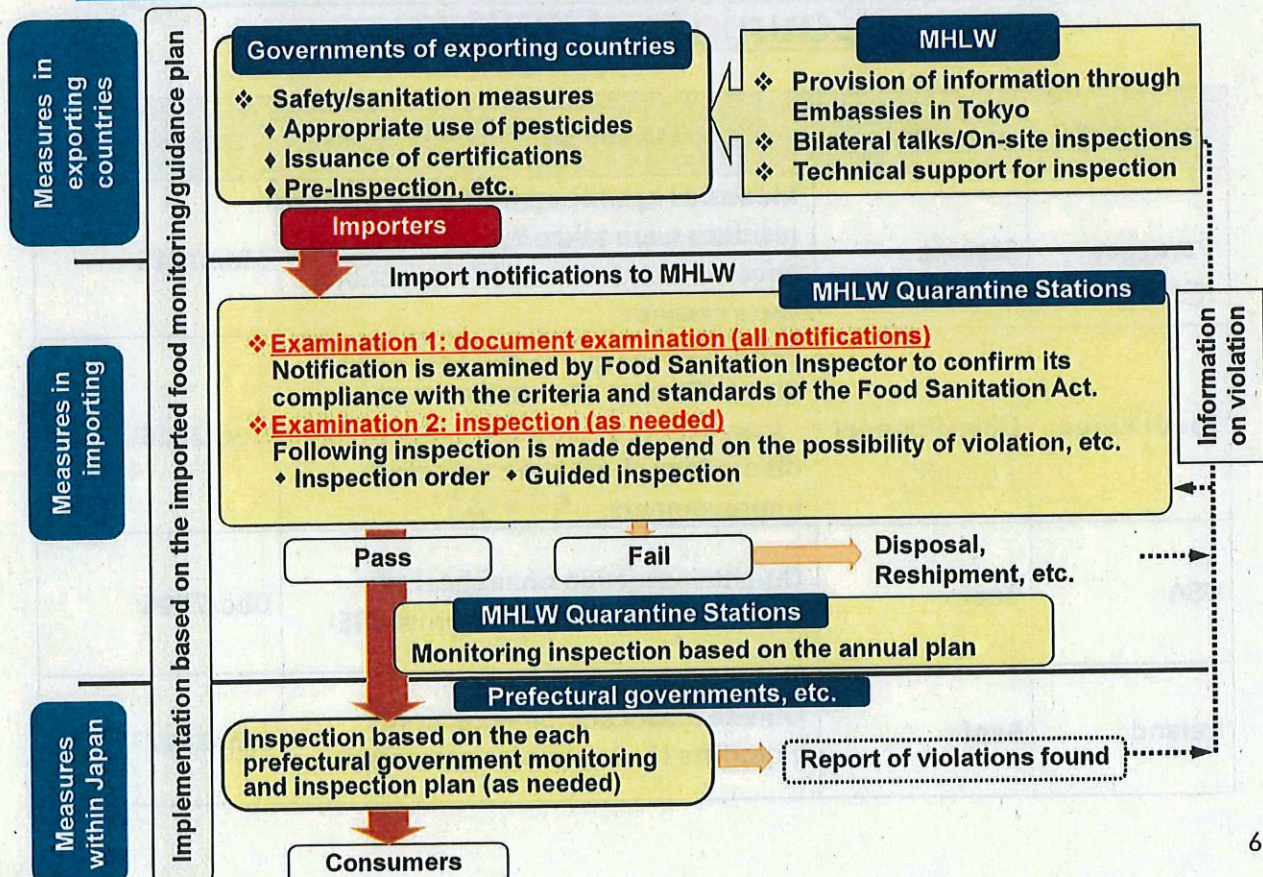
Measures in exporting countries

Implementation based on the imported food monitoring/guidance plan

Governments of exporting countries

❖ Safety/sanitation measures
♦ Appropriate use of pesticides
♦ Issuance of certifications
♦ Pre-Inspection, etc.

MHLW

❖ Provision of information through Embassies in Tokyo
❖ Bilateral talks/On-site inspections
❖ Technical support for inspection

Importers

Import notifications to MHLW

Measures in importing

MHLW Quarantine Stations

❖ Examination 1: document examination (all notifications)
Notification is examined by Food Sanitation Inspector to confirm its compliance with the criteria and standards of the Food Sanitation Act.
❖ Examination 2: inspection (as needed)
Following inspection is made depend on the possibility of violation, etc.
• Inspection order • Guided inspection

Information on violation

Pass

Fail

Disposal, Reshipment, etc.

MHLW Quarantine Stations

Monitoring inspection based on the annual plan

Measures within Japan

Prefectural governments, etc.

Inspection based on the each prefectural government monitoring and inspection plan (as needed)

Report of violations found

Consumers

6